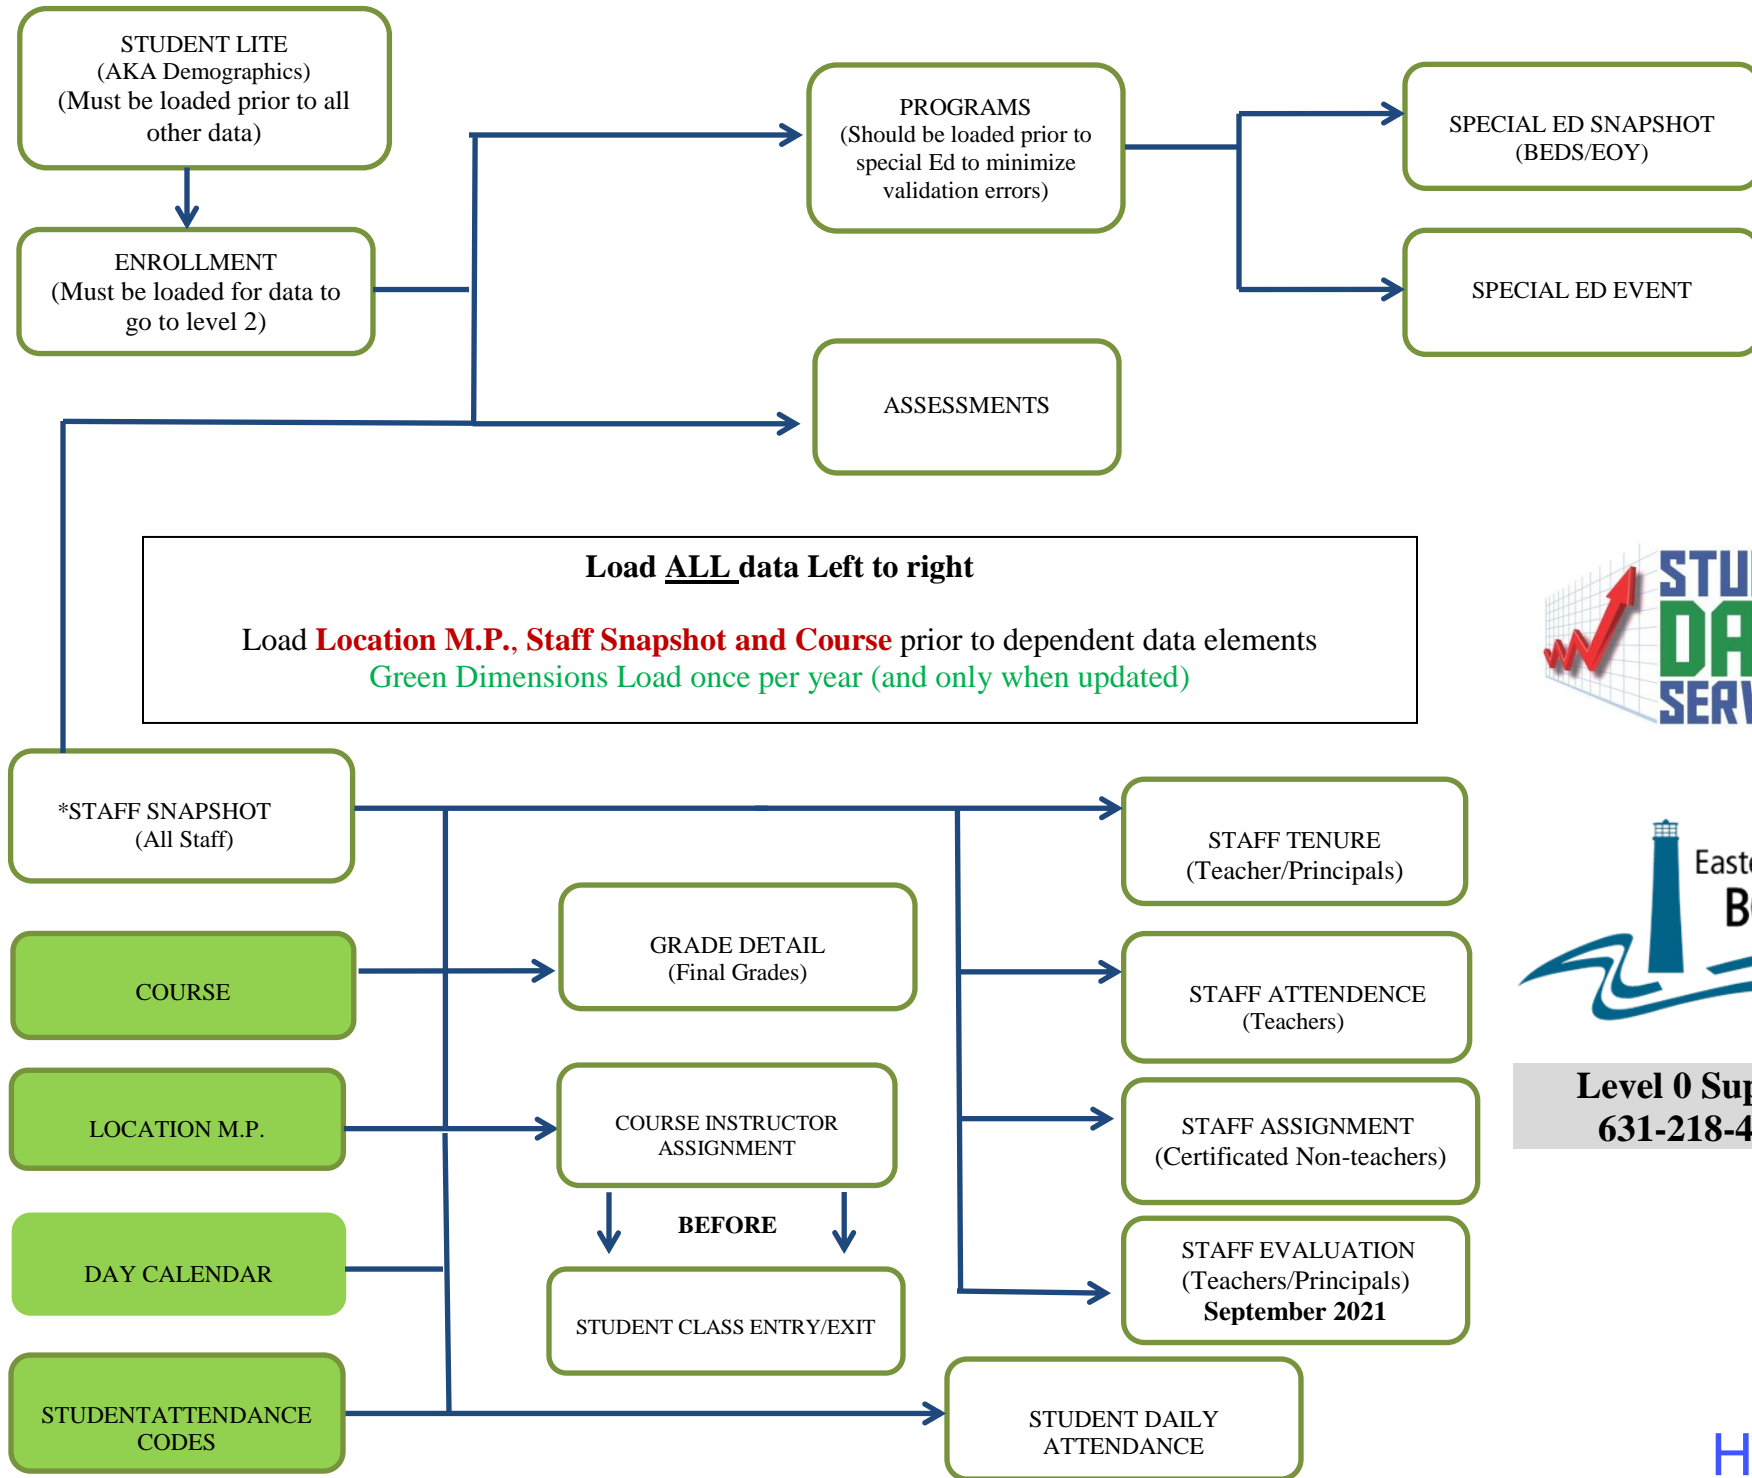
STUDENT LITE
(AKA Demographics)
(Must be loaded prior to all other data)

ENROLLMENT
(Must be loaded for data to go to level 2)

PROGRAMS
(Should be loaded prior to special Ed to minimize validation errors)

SPECIAL ED SNAPSHOT
(BEDS/EOY)

SPECIAL ED EVENT

ASSESSMENTS

Load ALL data Left to right

Load Location M.P., Staff Snapshot and Course prior to dependent data elements
Green Dimensions Load once per year (and only when updated)

STU
DA
SERV

*STAFF SNAPSHOT
(All Staff)

STAFF TENURE
(Teacher/Principals)

COURSE

GRADE DETAIL
(Final Grades)

STAFF ATTENDENCE
(Teachers)

Easte
B

LOCATION M.P.

COURSE INSTRUCTOR ASSIGNMENT

STAFF ASSIGNMENT
(Certificated Non-teachers)

Level 0 Sup
631-218-4

BEFORE

DAY CALENDAR

STUDENT CLASS ENTRY/EXIT

STAFF EVALUATION
(Teachers/Principals)
September 2021

STUDENTATTENDANCE CODES

STUDENT DAILY ATTENDANCE

H